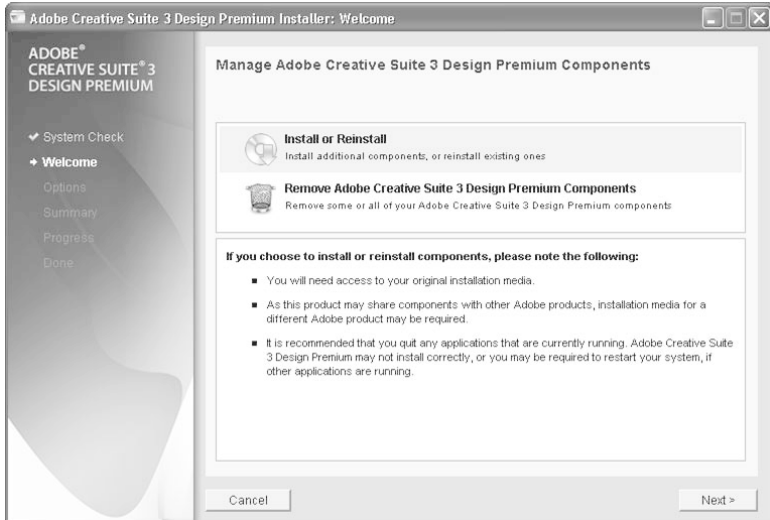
Adobe Creative Suite 3 Design Premium Installer: Welcome

ADOBE® CREATIVE SUITE® 3 DESIGN PREMIUM

✔ System Check
→ Welcome
Options
Summary
Progress
Done

Manage Adobe Creative Suite 3 Design Premium Components

Install or Reinstall
Install additional components, or reinstall existing ones

Remove Adobe Creative Suite 3 Design Premium Components
Remove some or all of your Adobe Creative Suite 3 Design Premium components

If you choose to install or reinstall components, please note the following:

- You will need access to your original installation media.
- As this product may share components with other Adobe products, installation media for a different Adobe product may be required.
- It is recommended that you quit any applications that are currently running. Adobe Creative Suite 3 Design Premium may not install correctly, or you may be required to restart your system, if other applications are running.

Cancel

Next >